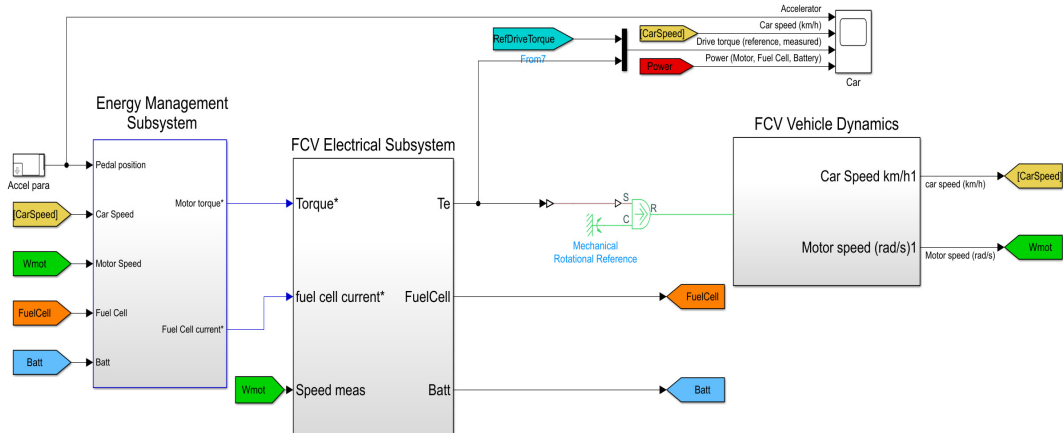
Accelerator
Car speed (km/h)
Drive torque (reference, measured)
Power (Motor, Fuel Cell, Battery)
RefDriveTorque
From7
[CarSpeed]
Power
Car

Energy Management Subsystem

FCV Electrical Subsystem

FCV Vehicle Dynamics

Accel para
Pedal position
[CarSpeed]
Car Speed
Motor torque*
Wmot
Motor Speed
FuelCell
Fuel Cell
Fuel Cell current*
Batt
Batt

Torque*
Te
fuel cell current*
FuelCell
Wmot
Speed meas
Batt

S
C
R
Mechanical Rotational Reference

Car Speed km/h1
Motor speed (rad/s)1
car speed (km/h)
[CarSpeed]
Motor speed (rad/s)
Wmot
FuelCell
Batt